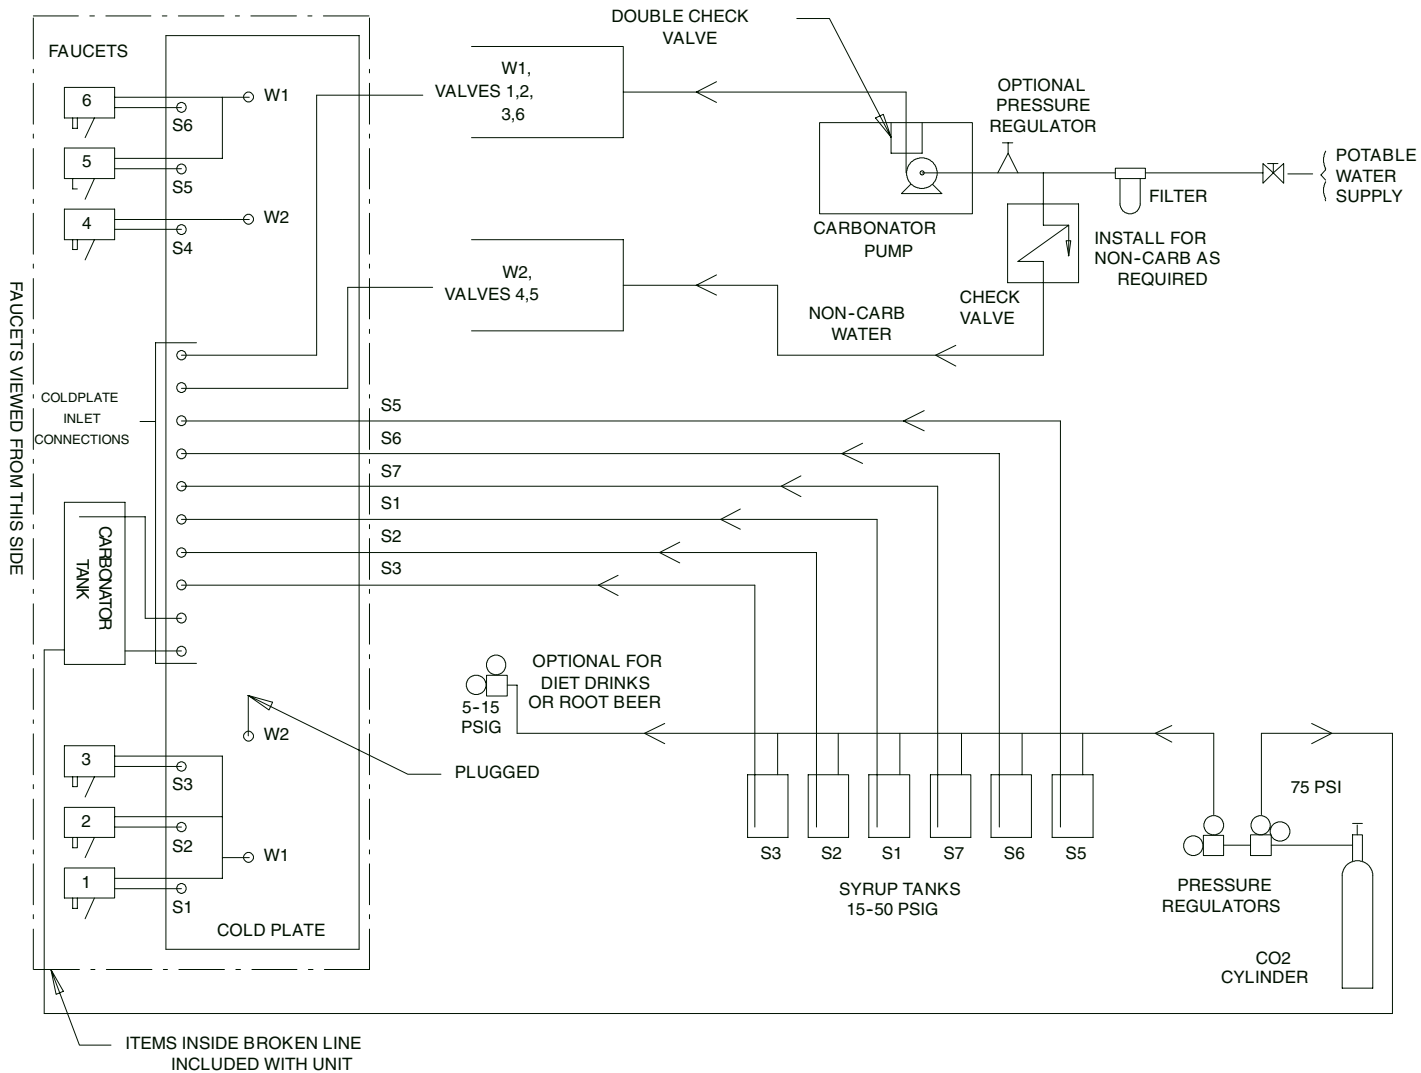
FAUCETS VIEWED FROM THIS SIDE

FAUCETS

6
S6
W1
5
S5
4
S4
W2

W1, VALVES 1,2, 3,6

DOUBLE CHECK VALVE

OPTIONAL PRESSURE REGULATOR

POTABLE WATER SUPPLY

FILTER

CARBONATOR PUMP

INSTALL FOR NON-CARB AS REQUIRED

W2, VALVES 4,5

CHECK VALVE

NON-CARB WATER

COLDPLATE INLET CONNECTIONS

S5
S6
S7
S1
S2
S3

CARBONATOR TANK

OPTIONAL FOR DIET DRINKS OR ROOT BEER

5-15 PSIG

W2

PLUGGED

3
S3
2
S2
W1
1
S1

COLD PLATE

S3 S2 S1 S7 S6 S5

SYRUP TANKS 15-50 PSIG

75 PSI

PRESSURE REGULATORS

CO2 CYLINDER

ITEMS INSIDE BROKEN LINE INCLUDED WITH UNIT